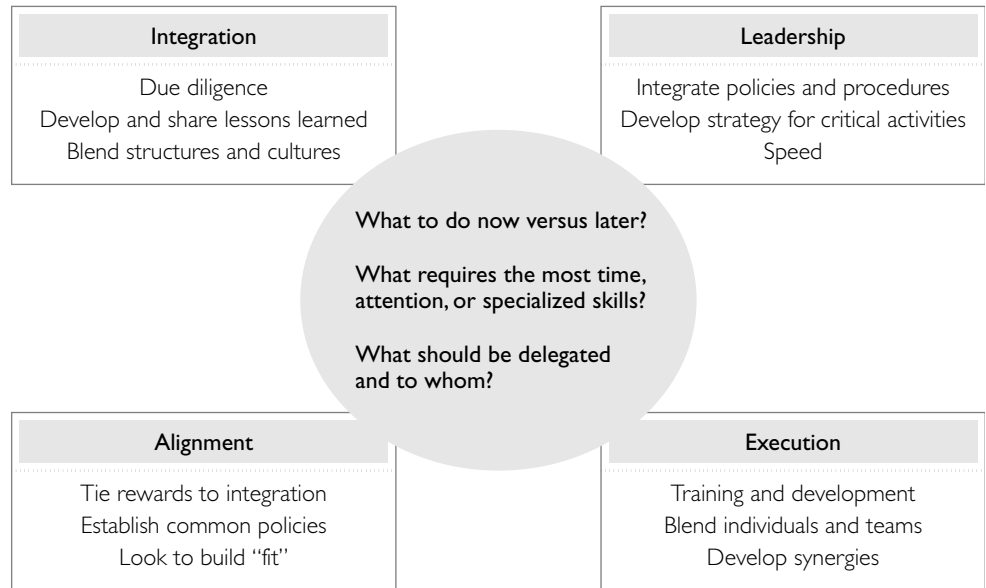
Integration

Due diligence
Develop and share lessons learned
Blend structures and cultures

Leadership

Integrate policies and procedures
Develop strategy for critical activities
Speed

What to do now versus later?

What requires the most time, attention, or specialized skills?

What should be delegated and to whom?

Alignment

Tie rewards to integration
Establish common policies
Look to build "fit"

Execution

Training and development
Blend individuals and teams
Develop synergies